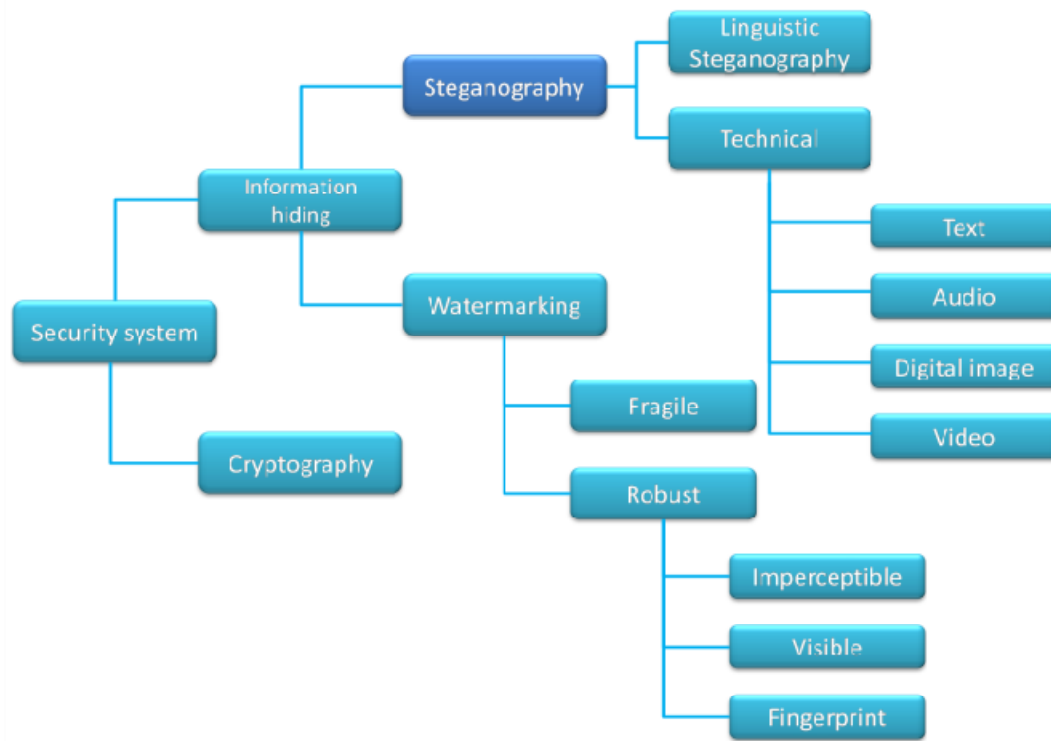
Security system

Information hiding

Cryptography

Steganography

Watermarking

Linguistic Steganography

Technical

Text

Audio

Digital image

Video

Fragile

Robust

Imperceptible

Visible

Fingerprint